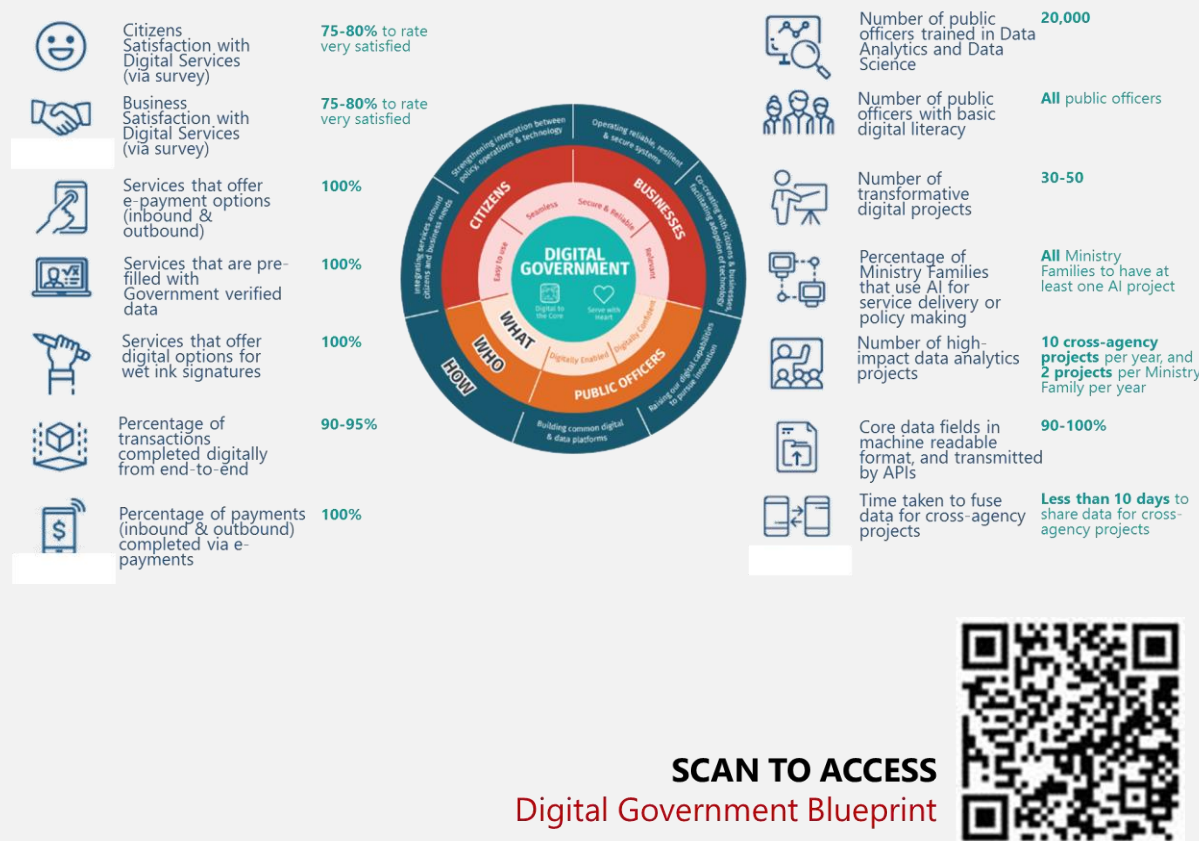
Citizens Satisfaction with Digital Services (via survey)

75-80% to rate very satisfied

Business Satisfaction with Digital Services (via survey)

75-80% to rate very satisfied

Services that offer e-payment options (inbound & outbound)

100%

Services that are pre-filled with Government verified data

100%

Services that offer digital options for wet ink signatures

100%

Percentage of transactions completed digitally from end-to-end

90-95%

Percentage of payments (inbound & outbound) completed via e-payments

100%

Strengthening integration between policy, operations & technology

Operating reliable, resilient & secure systems

Co-creating with citizens & businesses, facilitating adoption of technology

Raising our digital capabilities to pursue innovation

Building common digital & data platforms

Integrating services around citizens and business needs

CITIZENS

BUSINESSES

PUBLIC OFFICERS

WHAT

WHO

HOW

Seamless

Secure & Reliable

Relevant

Easy to use

Digitally Enabled

Digitally Confident

DIGITAL GOVERNMENT

Digital to the Core

Serve with Heart

Number of public officers trained in Data Analytics and Data Science

20,000

Number of public officers with basic digital literacy

All public officers

Number of transformative digital projects

30-50

Percentage of Ministry Families that use AI for service delivery or policy making

All Ministry Families to have at least one AI project

Number of high-impact data analytics projects

10 cross-agency projects per year, and 2 projects per Ministry Family per year

Core data fields in machine readable format, and transmitted by APIs

90-100%

Time taken to fuse data for cross-agency projects

Less than 10 days to share data for cross-agency projects

SCAN TO ACCESS
Digital Government Blueprint